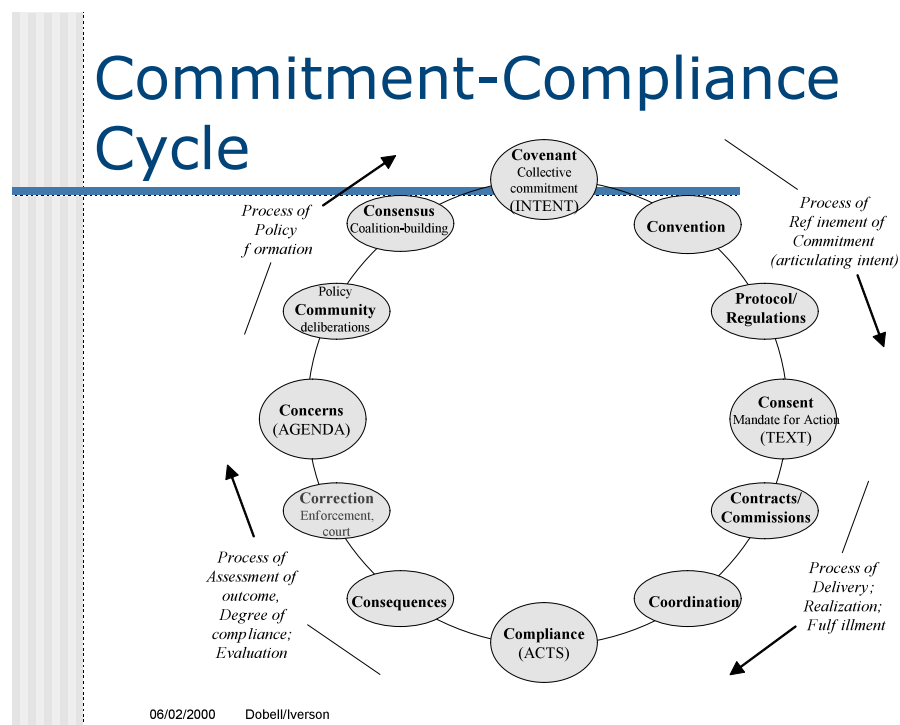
Commitment-Compliance Cycle

Covenant
Collective commitment
(INTENT)

Convention

Protocol/
Regulations

Consent
Mandate for Action
(TEXT)

Contracts/
Commissions

Coordination

Compliance
(ACTS)

Consequences

Correction
Enforcement, court

Concerns
(AGENDA)

Policy
Community
deliberations

Consensus
Coalition-building

Process of Policy f ormation

Process of Ref inement of Commitment (articulating intent)

Process of Delivery; Realization; Fulf illment

Process of Assessment of outcome, Degree of compliance; Evaluation

06/02/2000 Dobell/Iverson